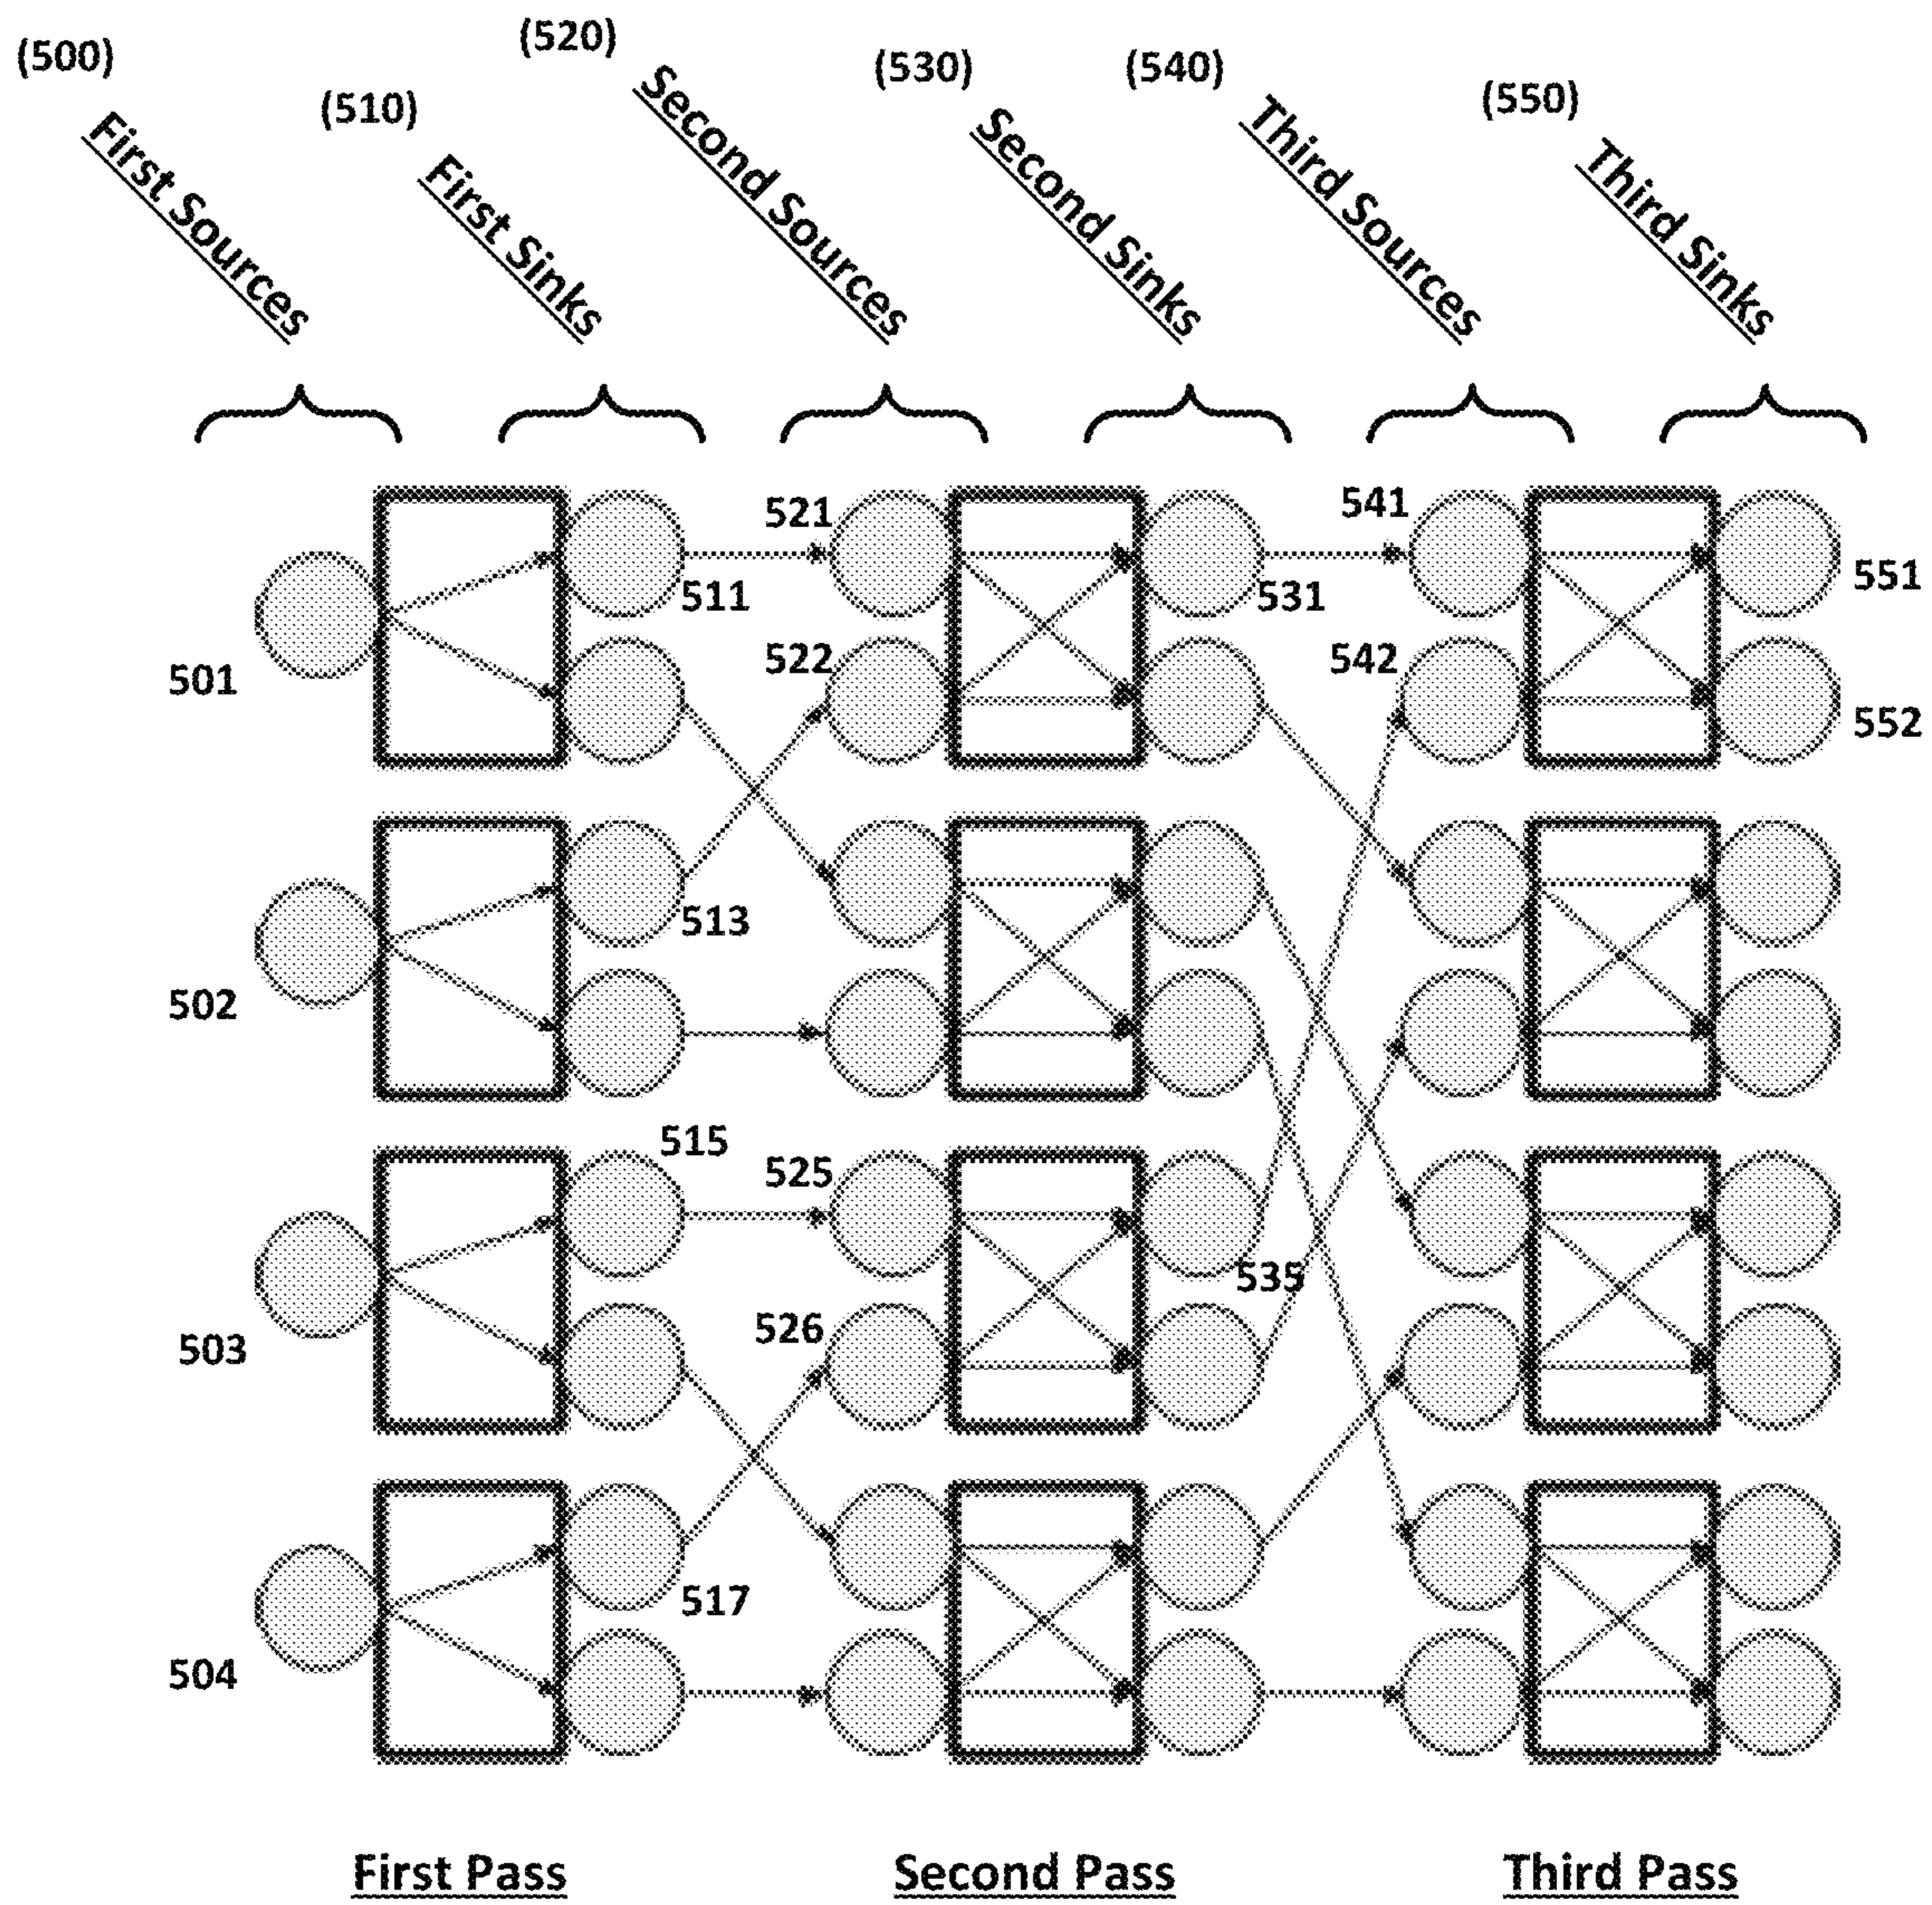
(500)
First Sources

(510)
First Sinks

(520)
Second Sources

(530)
Second Sinks

(540)
Third Sources

(550)
Third Sinks

521
541
511
531
551
501
522
542
552
513
502
515
525
535
503
526
517
504

First Pass
Second Pass
Third Pass